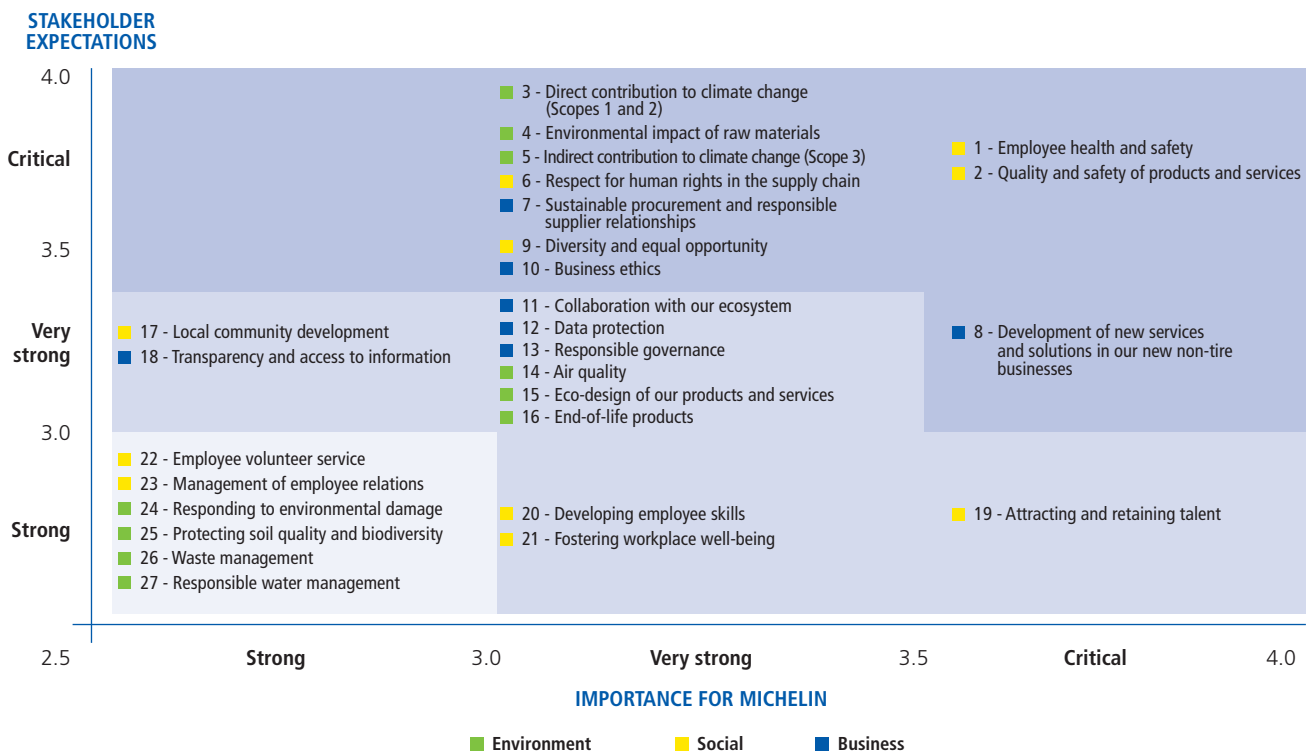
STAKEHOLDER EXPECTATIONS

4.0

Critical

3.5

Very strong

3.0

Strong

3 - Direct contribution to climate change (Scopes 1 and 2)
4 - Environmental impact of raw materials
5 - Indirect contribution to climate change (Scope 3)
6 - Respect for human rights in the supply chain
7 - Sustainable procurement and responsible supplier relationships
9 - Diversity and equal opportunity
10 - Business ethics

1 - Employee health and safety
2 - Quality and safety of products and services

17 - Local community development
18 - Transparency and access to information

11 - Collaboration with our ecosystem
12 - Data protection
13 - Responsible governance
14 - Air quality
15 - Eco-design of our products and services
16 - End-of-life products

8 - Development of new services and solutions in our new non-tire businesses

22 - Employee volunteer service
23 - Management of employee relations
24 - Responding to environmental damage
25 - Protecting soil quality and biodiversity
26 - Waste management
27 - Responsible water management

20 - Developing employee skills
21 - Fostering workplace well-being

19 - Attracting and retaining talent

2.5 Strong 3.0 Very strong 3.5 Critical 4.0

IMPORTANCE FOR MICHELIN

Environment Social Business